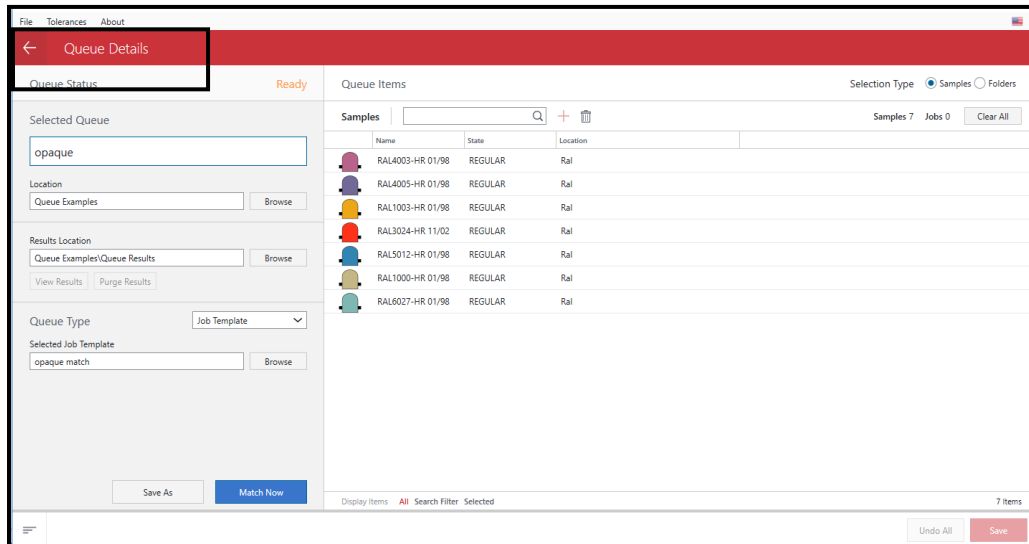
File Tolerances About

← Queue Details

Queue Status Ready

Selected Queue

opaque

Location

Queue Examples Browse

Results Location

Queue Examples\Queue Results Browse

View Results Purge Results

Queue Type Job Template

Selected Job Template

opaque match Browse

Save As Match Now

Queue Items

Selection Type Samples Folders

Samples

Samples 7 Jobs 0 Clear All

| | Name | State | Location |
|---|---|---|---|
| | RAL4003-HR 01/98 | REGULAR | Ral |
| | RAL4005-HR 01/98 | REGULAR | Ral |
| | RAL1003-HR 01/98 | REGULAR | Ral |
| | RAL3024-HR 11/02 | REGULAR | Ral |
| | RAL5012-HR 01/98 | REGULAR | Ral |
| | RAL1000-HR 01/98 | REGULAR | Ral |
| | RAL6027-HR 01/98 | REGULAR | Ral |

Display Items All Search Filter Selected

7 Items

Undo All Save